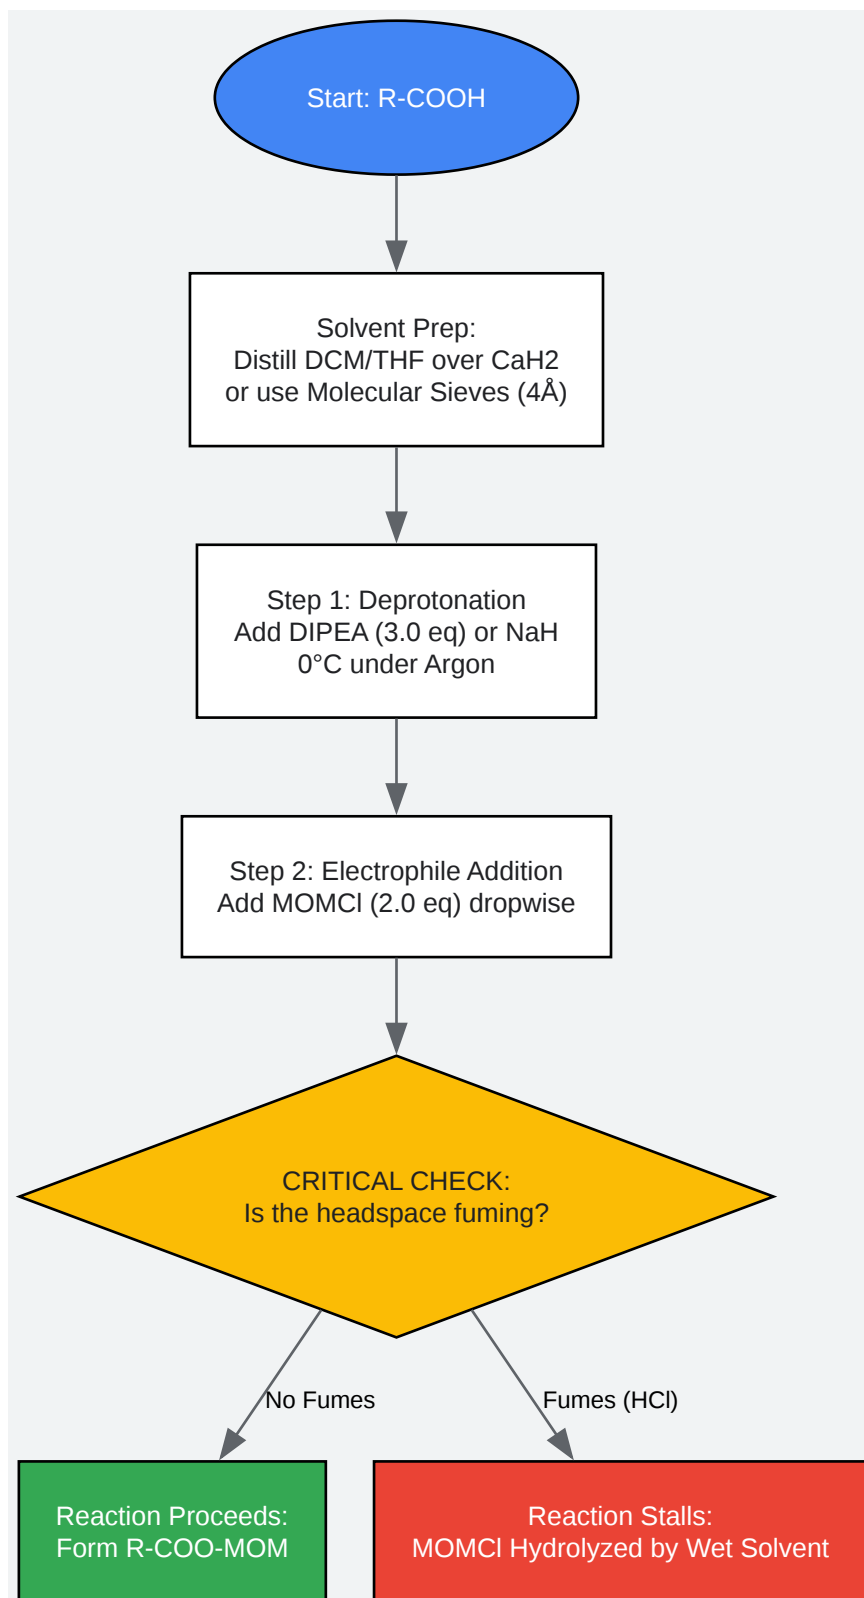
Start: R-COOH

Solvent Prep:
Distill DCM/THF over CaH2
or use Molecular Sieves (4Å)

Step 1: Deprotonation
Add DIPEA (3.0 eq) or NaH
0°C under Argon

Step 2: Electrophile Addition
Add MOMCl (2.0 eq) dropwise

CRITICAL CHECK:
Is the headspace fuming?

No Fumes

Fumes (HCl)

Reaction Proceeds:
Form R-COO-MOM

Reaction Stalls:
MOMCl Hydrolyzed by Wet Solvent